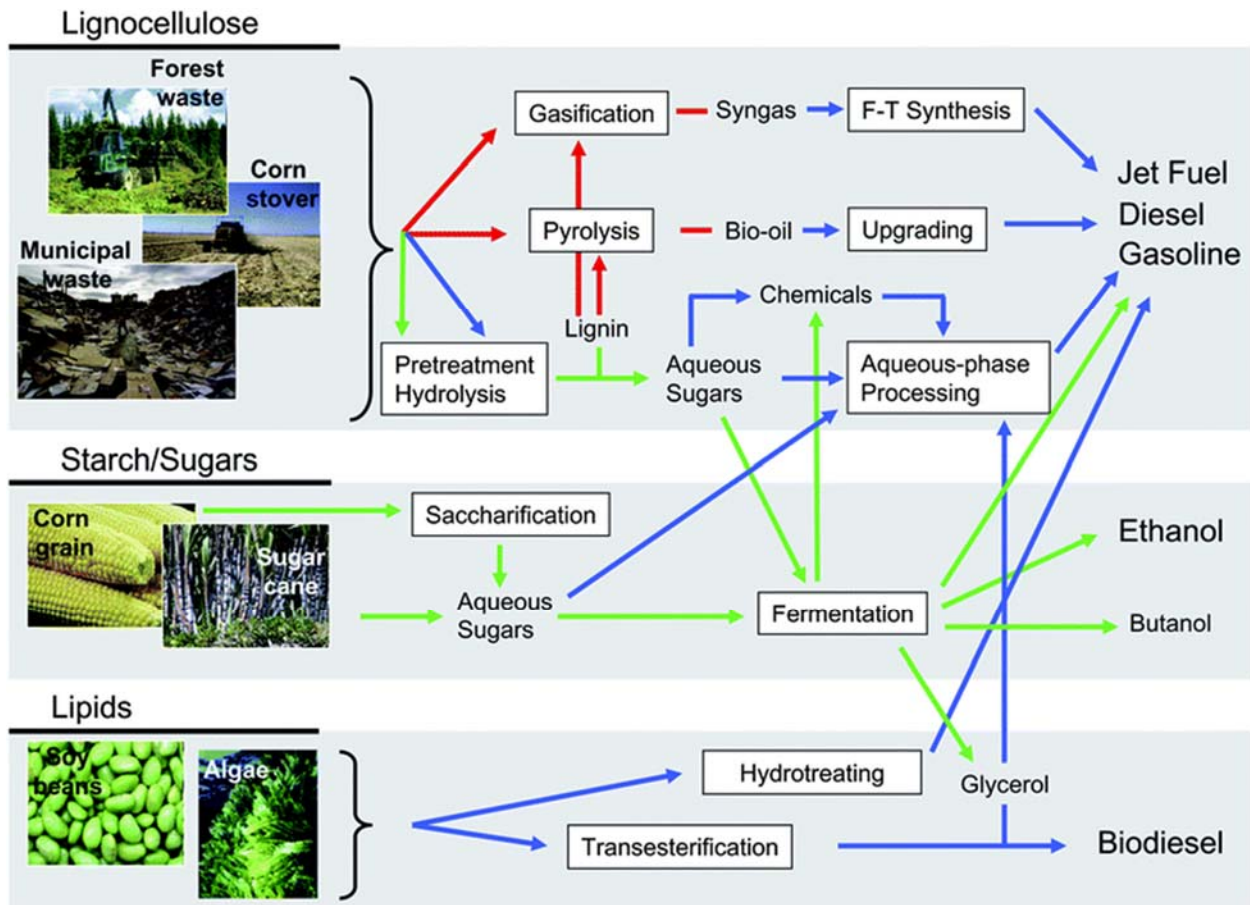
Lignocellulose

Forest waste

Corn stover

Municipal waste

Gasification

Syngas

F-T Synthesis

Pyrolysis

Bio-oil

Upgrading

Jet Fuel
Diesel
Gasoline

Chemicals

Lignin

Pretreatment Hydrolysis

Aqueous Sugars

Aqueous-phase Processing

Starch/Sugars

Corn grain

Sugar cane

Saccharification

Aqueous Sugars

Fermentation

Ethanol

Butanol

Lipids

Soy beans

Algae

Hydrotreating

Glycerol

Transesterification

Biodiesel